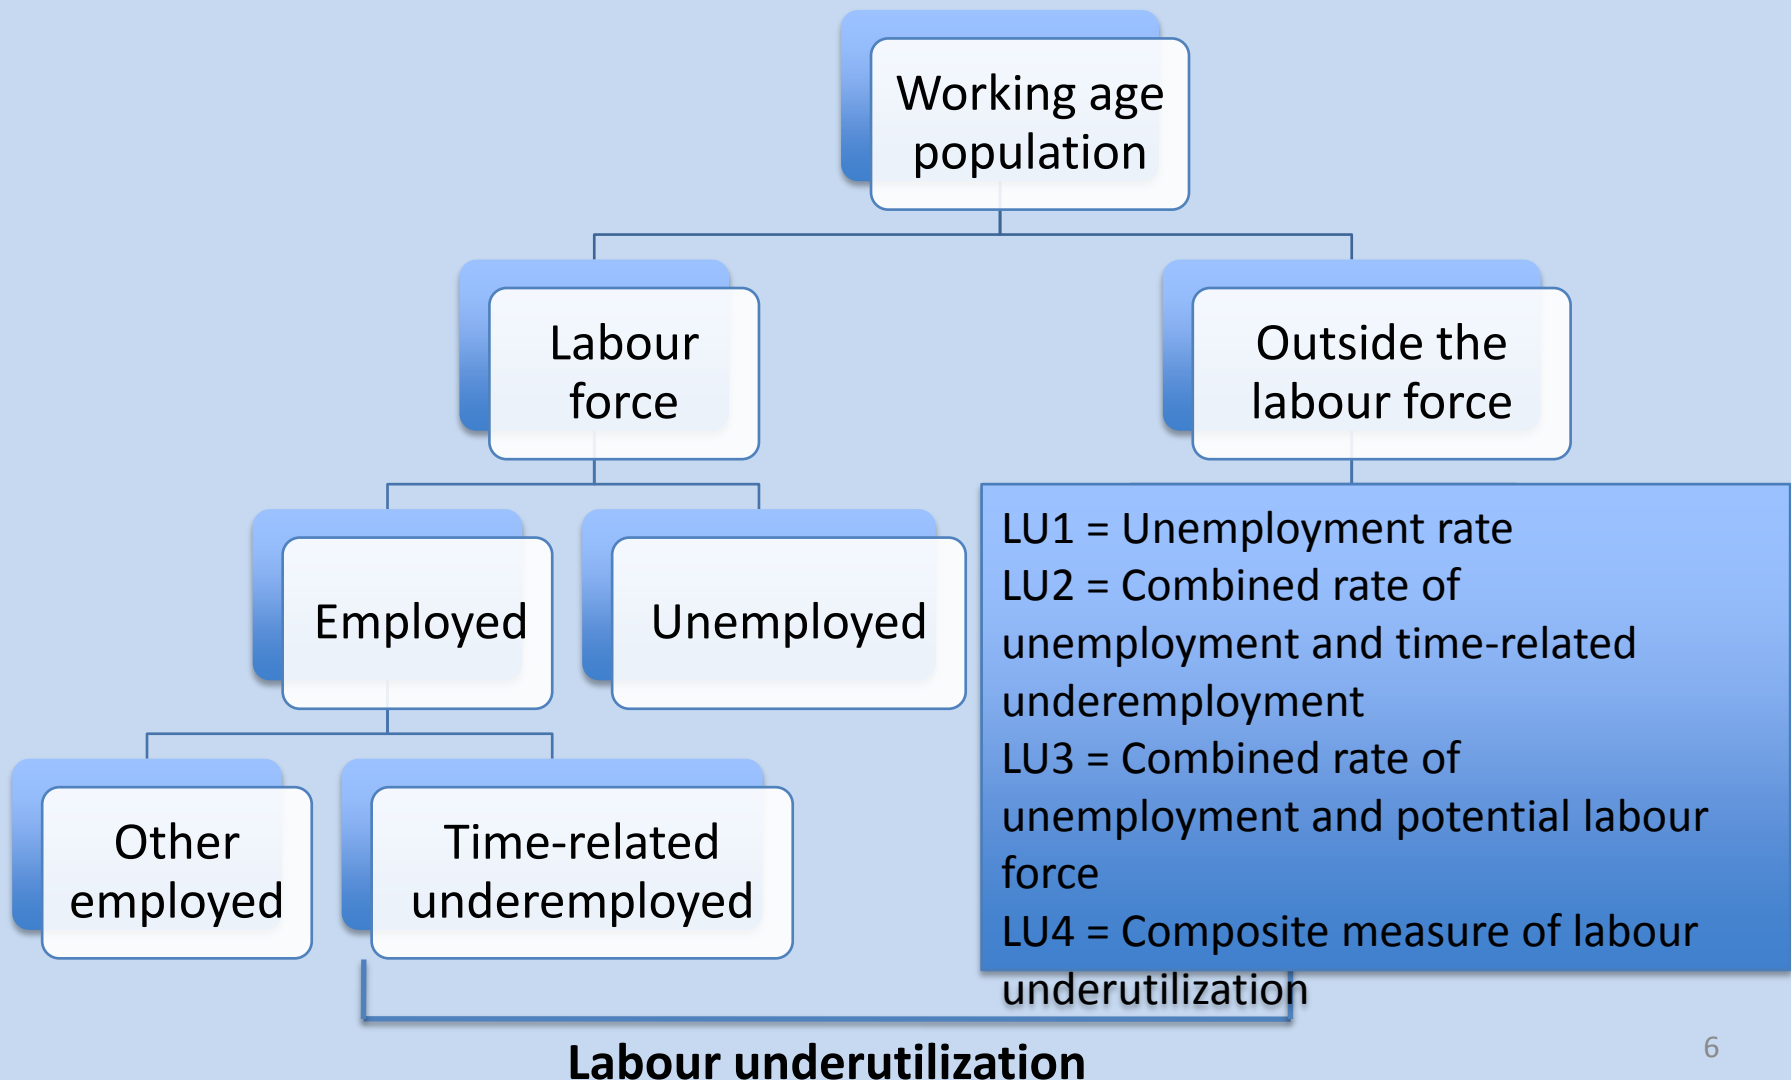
Working age population

Labour force

Outside the labour force

Employed

Unemployed

Other employed

Time-related underemployed

LU1 = Unemployment rate
LU2 = Combined rate of unemployment and time-related underemployment
LU3 = Combined rate of unemployment and potential labour force
LU4 = Composite measure of labour underutilization

Labour underutilization

6